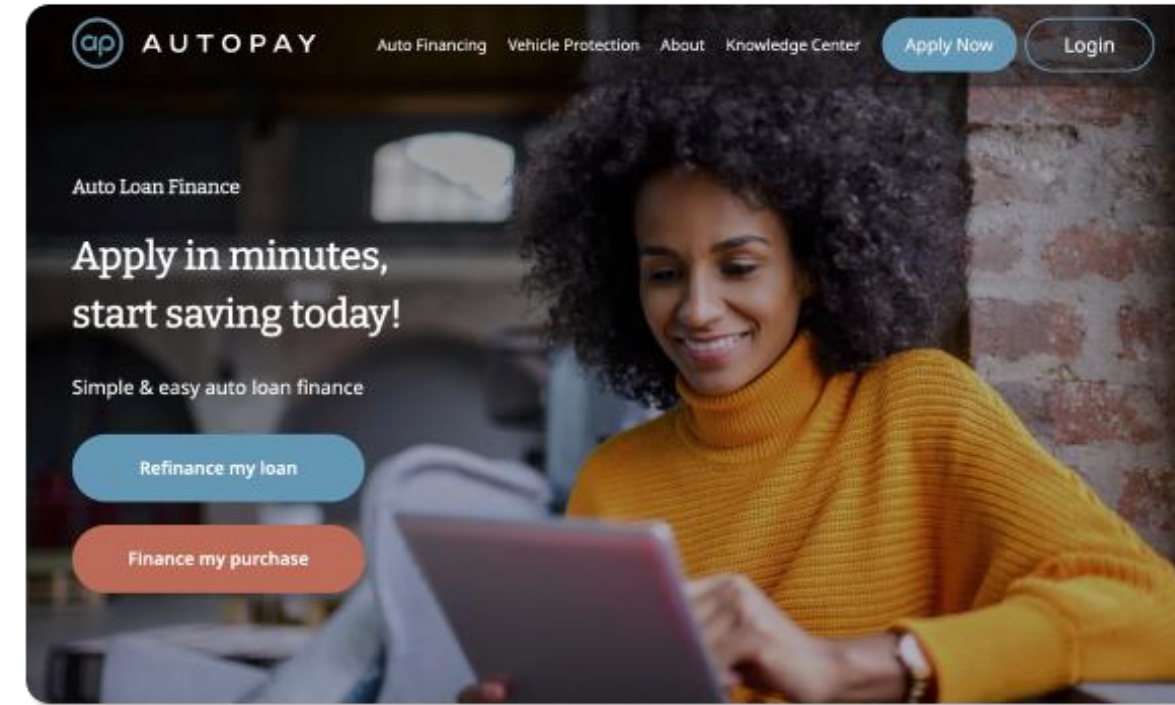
ap AUTOPAY

Auto Financing Vehicle Protection About Knowledge Center Apply Now Login

Auto Loan Finance

Apply in minutes, start saving today!

Simple & easy auto loan finance

Refinance my loan

Finance my purchase